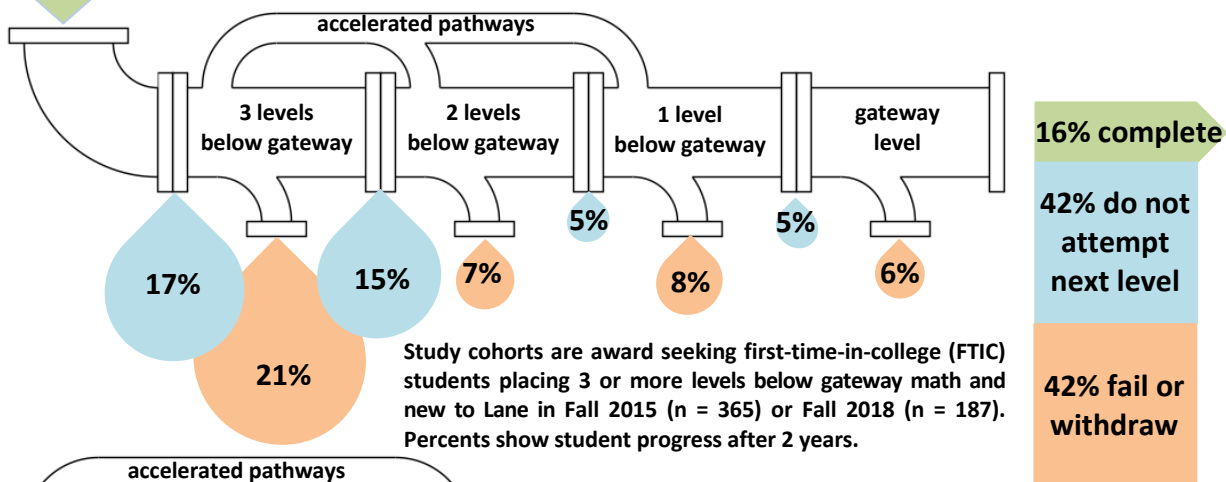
accelerated pathways

3 levels below gateway

2 levels below gateway

1 level below gateway

gateway level

16% complete

42% do not attempt next level

42% fail or withdraw

17%

21%

15%

7%

5%

8%

5%

6%

Study cohorts are award seeking first-time-in-college (FTIC) students placing 3 or more levels below gateway math and new to Lane in Fall 2015 (n = 365) or Fall 2018 (n = 187). Percents show student progress after 2 years.

accelerated pathways